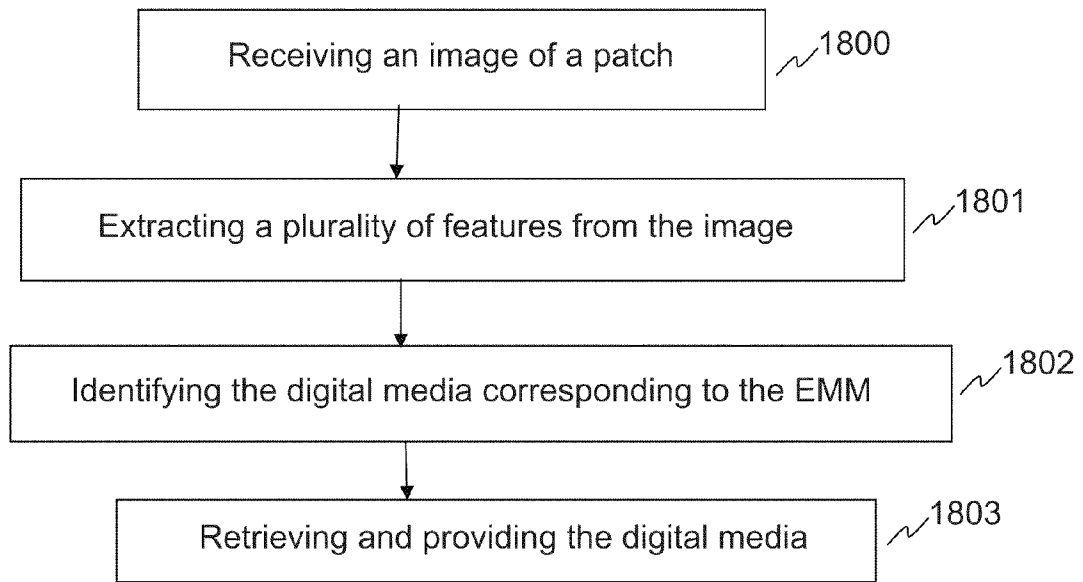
Receiving an image of a patch

1800

Extracting a plurality of features from the image

1801

Identifying the digital media corresponding to the EMM

1802

Retrieving and providing the digital media

1803